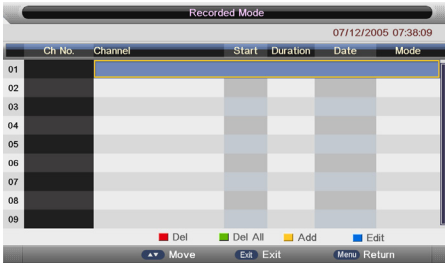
Recorded Mode

07/12/2005 07:38:09

| | Ch No. | Channel | Start | Duration | Date | Mode |
|---|---|---|---|---|---|---|
| 01 | | | | | | |
| 02 | | | | | | |
| 03 | | | | | | |
| 04 | | | | | | |
| 05 | | | | | | |
| 06 | | | | | | |
| 07 | | | | | | |
| 08 | | | | | | |
| 09 | | | | | | |

Del Del All Add Edit

▲▼ Move Exit Exit Menu Return